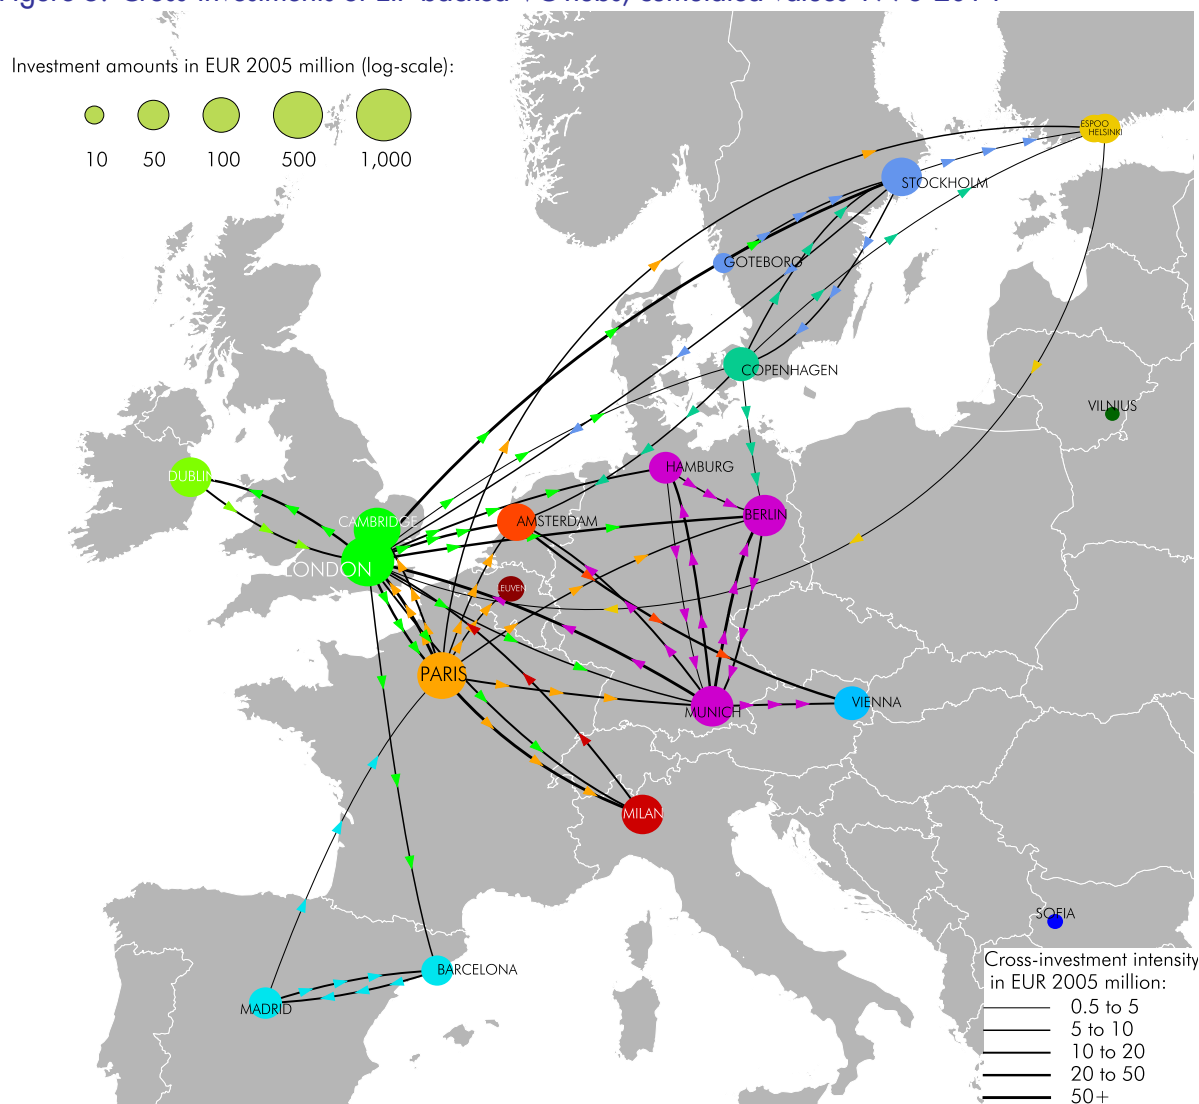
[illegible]

Investment amounts in EUR 2005 million (log-scale):

10 50 100 500 1,000

ESPOO HELSINKI
STOCKHOLM
GOTEBORG
COPENHAGEN
VILNIUS
DUBLIN
HAMBURG
CAMBRIDGE
AMSTERDAM
BERLIN
LONDON
LEUVEN
PARIS
VIENNA
MUNICH
MILAN
SOFIA
BARCELONA
MADRID

Cross-investment intensity in EUR 2005 million:
0.5 to 5
5 to 10
10 to 20
20 to 50
50+